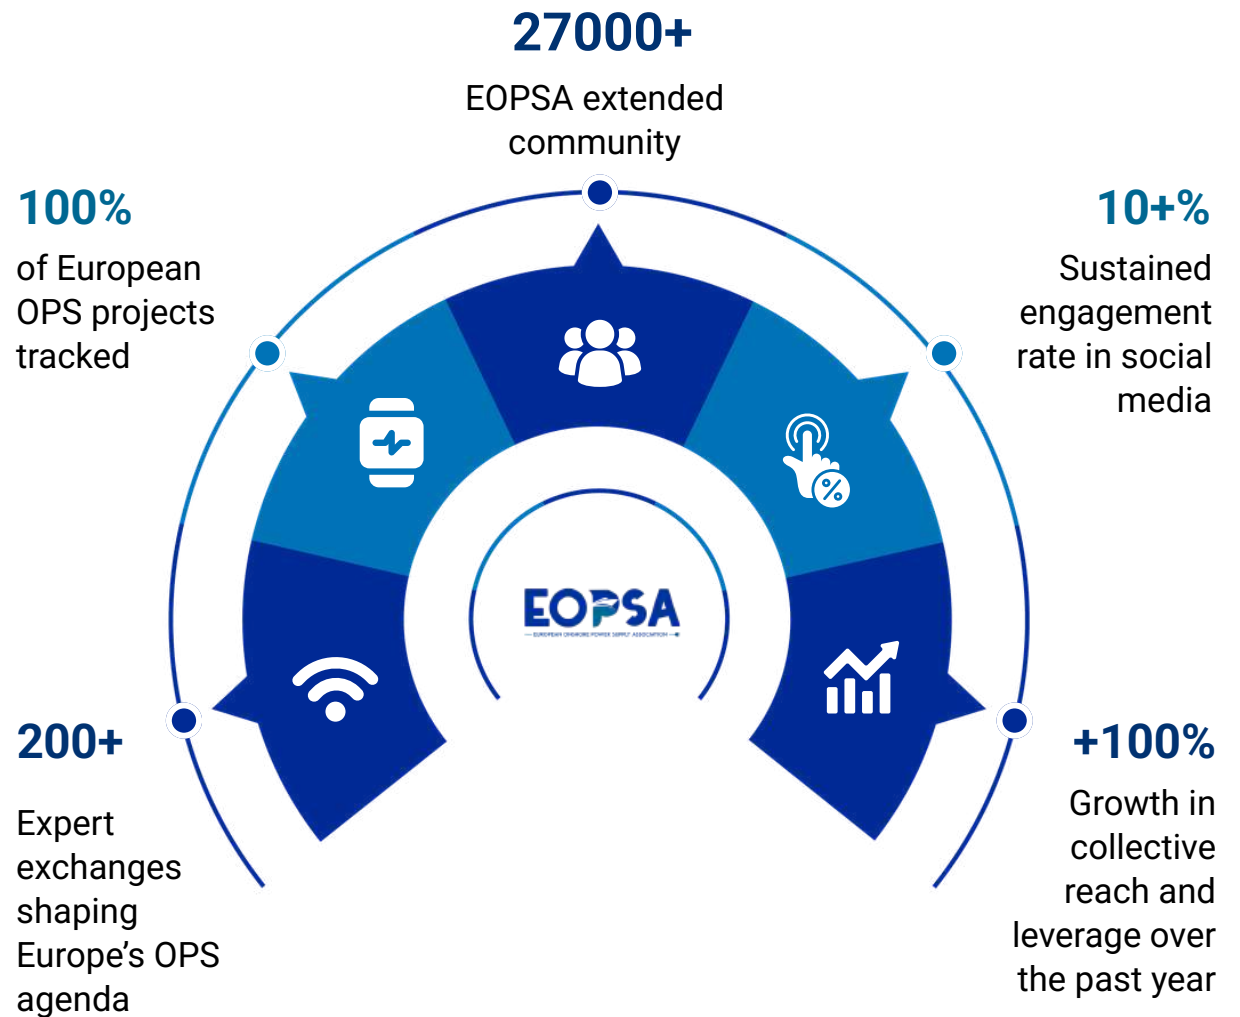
27000+

EOPSA extended community

100%

of European OPS projects tracked

10+%

Sustained engagement rate in social media

EOPSA

EUROPEAN ONSHORE POWER SUPPLY ASSOCIATION

200+

Expert exchanges shaping Europe's OPS agenda

+100%

Growth in collective reach and leverage over the past year